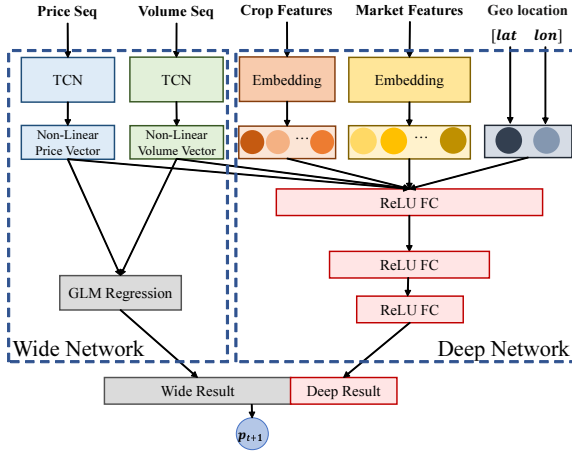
Price Seq

Volume Seq

Crop Features

Market Features

Geo location

$[lat$ $lon]$

TCN

TCN

Embedding

Embedding

Non-Linear Price Vector

Non-Linear Volume Vector

...

...

ReLU FC

ReLU FC

ReLU FC

GLM Regression

Wide Network

Deep Network

Wide Result

Deep Result

$p_{t+1}$